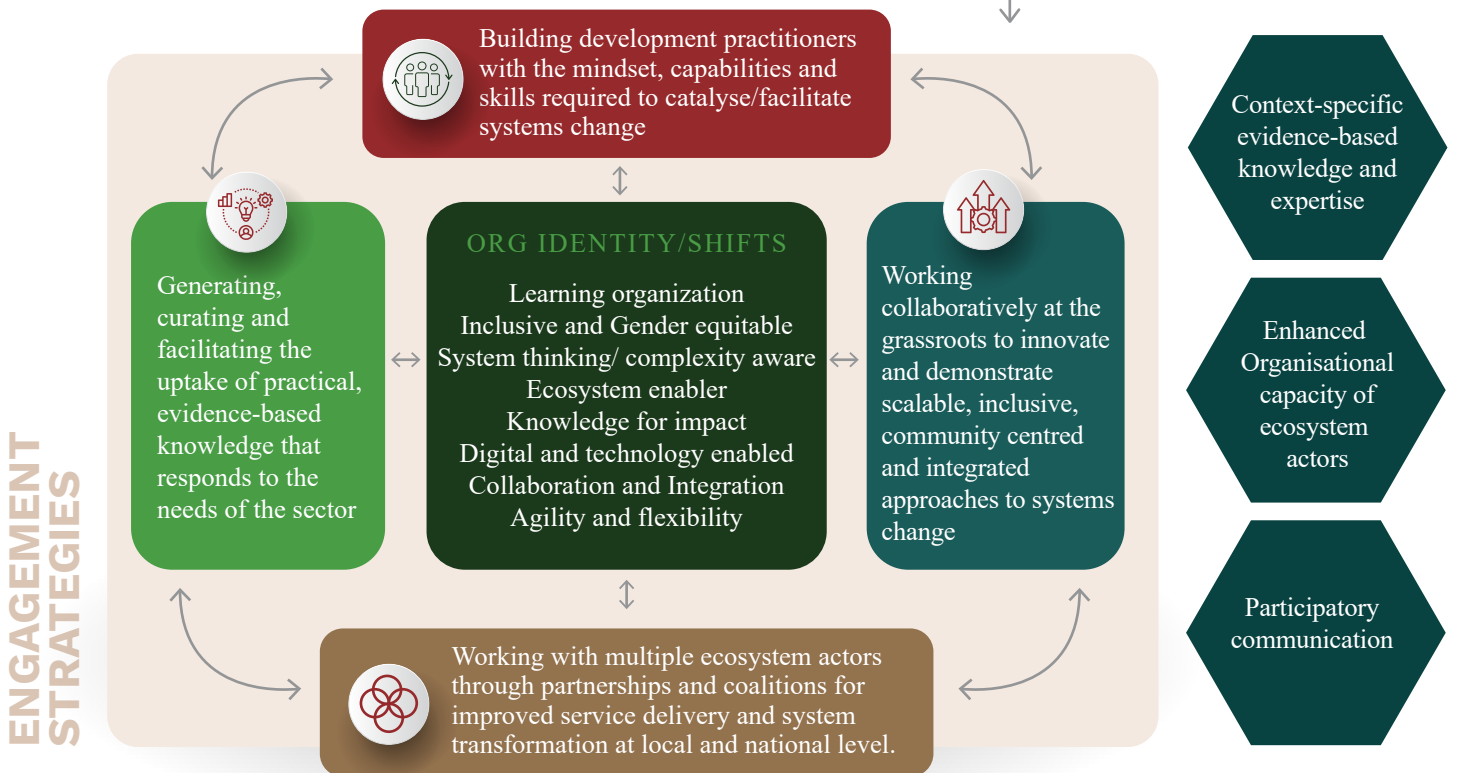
Building development practitioners with the mindset, capabilities and skills required to catalyse/facilitate systems change

Generating, curating and facilitating the uptake of practical, evidence-based knowledge that responds to the needs of the sector

ORG IDENTITY/SHIFTS

Learning organization
Inclusive and Gender equitable
System thinking/ complexity aware
Ecosystem enabler
Knowledge for impact
Digital and technology enabled
Collaboration and Integration
Agility and flexibility

Working collaboratively at the grassroots to innovate and demonstrate scalable, inclusive, community centred and integrated approaches to systems change

Working with multiple ecosystem actors through partnerships and coalitions for improved service delivery and system transformation at local and national level.

ENGAGEMENT STRATEGIES

Context-specific evidence-based knowledge and expertise

Enhanced Organisational capacity of ecosystem actors

Participatory communication